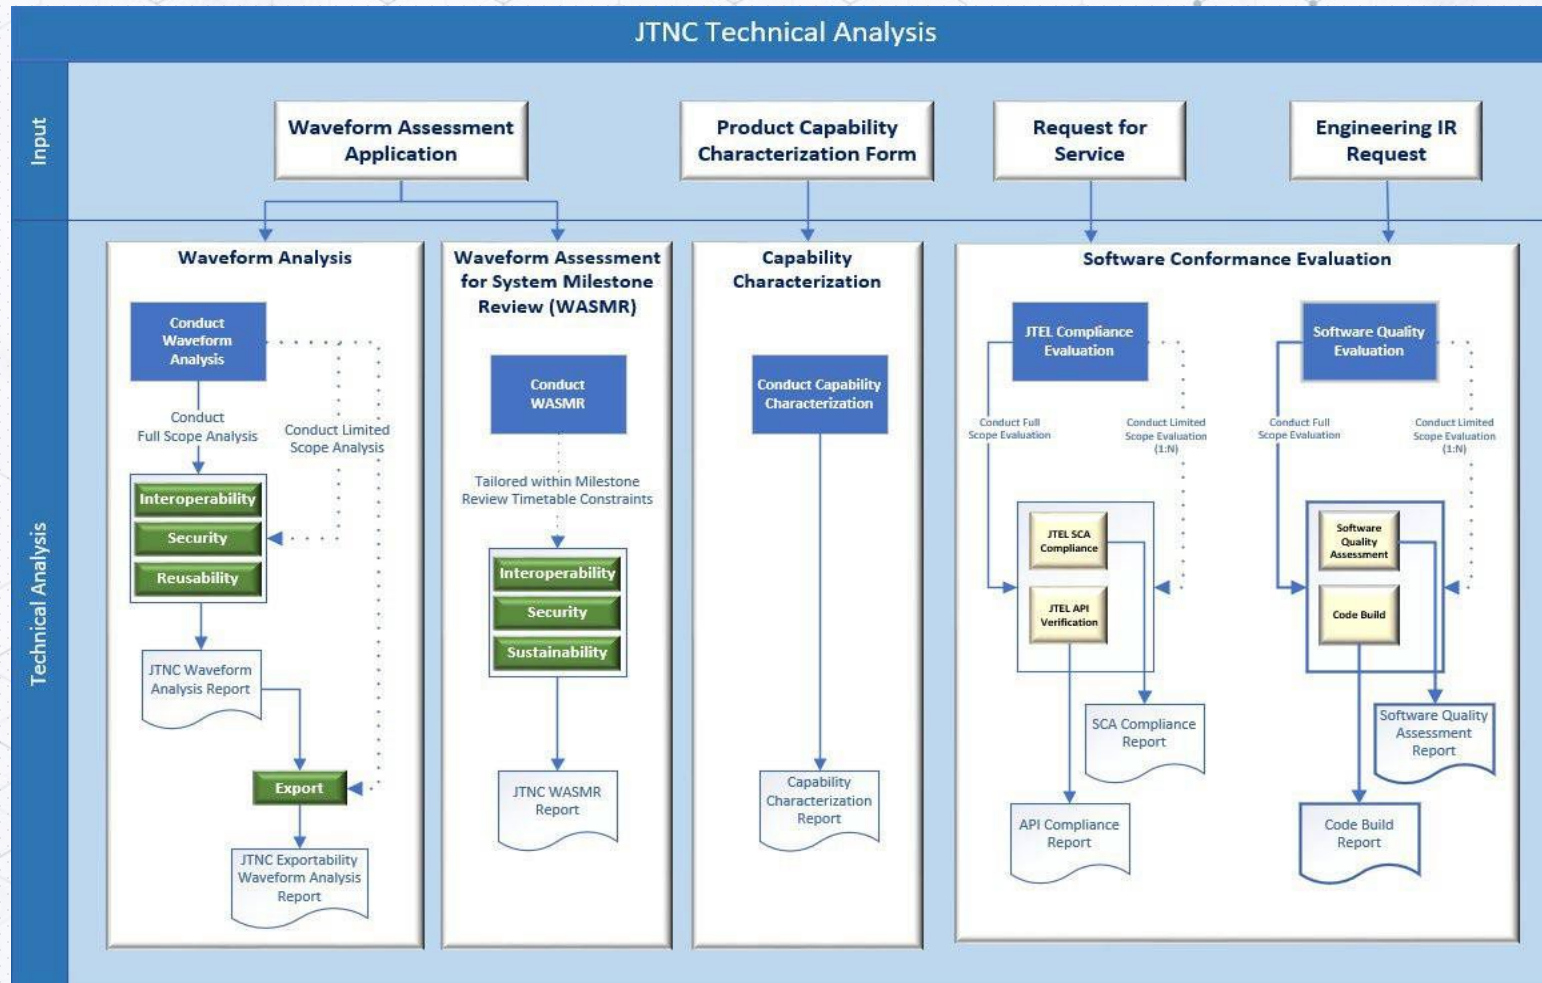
JTNC Technical Analysis

Input

Waveform Assessment Application

Product Capability Characterization Form

Request for Service

Engineering IR Request

Technical Analysis

Waveform Analysis

Conduct Waveform Analysis

Conduct Full Scope Analysis

Conduct Limited Scope Analysis

Interoperability

Security

Reusability

JTNC Waveform Analysis Report

Export

JTNC Exportability Waveform Analysis Report

Waveform Assessment for System Milestone Review (WASMR)

Conduct WASMR

Tailored within Milestone Review Timetable Constraints

Interoperability

Security

Sustainability

JTNC WASMR Report

Capability Characterization

Conduct Capability Characterization

Capability Characterization Report

Software Conformance Evaluation

JTEL Compliance Evaluation

Conduct Full Scope Evaluation

Conduct Limited Scope Evaluation (1:N)

JTEL SCA Compliance

JTEL API Verification

SCA Compliance Report

API Compliance Report

Software Quality Evaluation

Conduct Full Scope Evaluation

Conduct Limited Scope Evaluation (1:N)

Software Quality Assessment

Code Build

Software Quality Assessment Report

Code Build Report